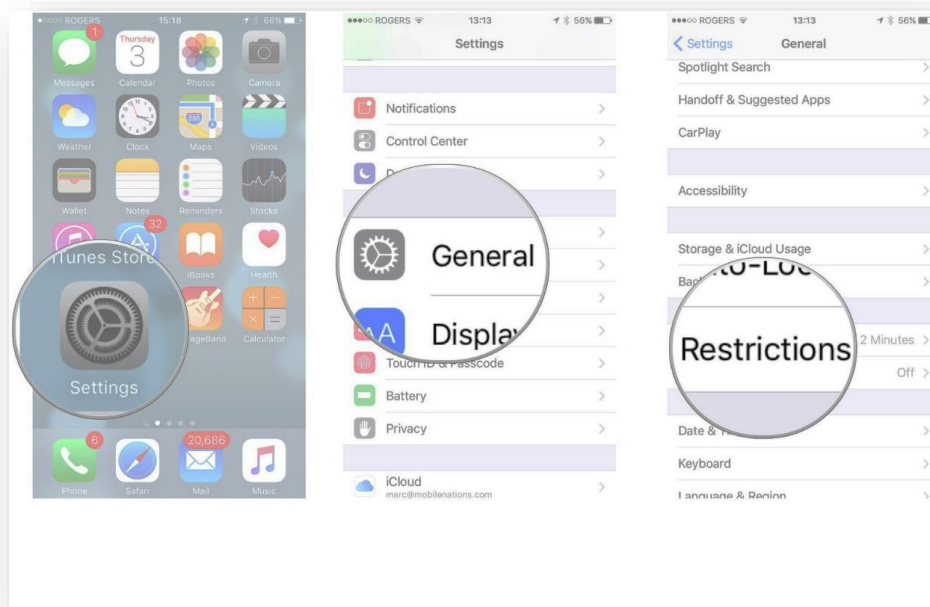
ROGERS 15:18 68%

1
Messages
Thursday 3
Calendar
Photos
Camera
Weather
Clock
Maps
Videos
Wallet
Notes
Reminders
Stocks
32
iTunes Store
iBooks
Health
Settings
GarageBand
Calculator
6
Phone
Safari
20,686
Mail
Music

ROGERS 13:13 56%
Settings
Notifications
Control Center
D
General
Display
Touch ID & Passcode
Battery
Privacy
iCloud
marc@mobilenations.com

ROGERS 13:13 56%
Settings General
Spotlight Search
Handoff & Suggested Apps
CarPlay
Accessibility
Storage & iCloud Usage
Bac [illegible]
Restrictions
2 Minutes
Off
Date &
Keyboard
Language & Region